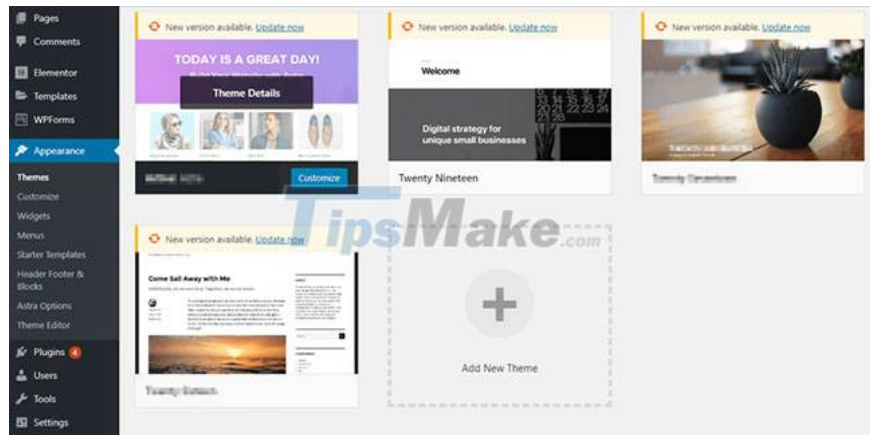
Pages
Comments
Elementor
Templates
WPForms
Appearance
Themes
Customize
Widgets
Menus
Starter Templates
Header Footer & Blocks
Astra Options
Theme Editor
Plugins 4
Users
Tools
Settings

New version available. Update now
TODAY IS A GREAT DAY!
Theme Details
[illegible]
Customize

New version available. Update now
Welcome
Digital strategy for unique small businesses
Twenty Nineteen

New version available. Update now
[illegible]

New version available. Update now
Come Sail Away with Me
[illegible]

TipsMake.com

Add New Theme